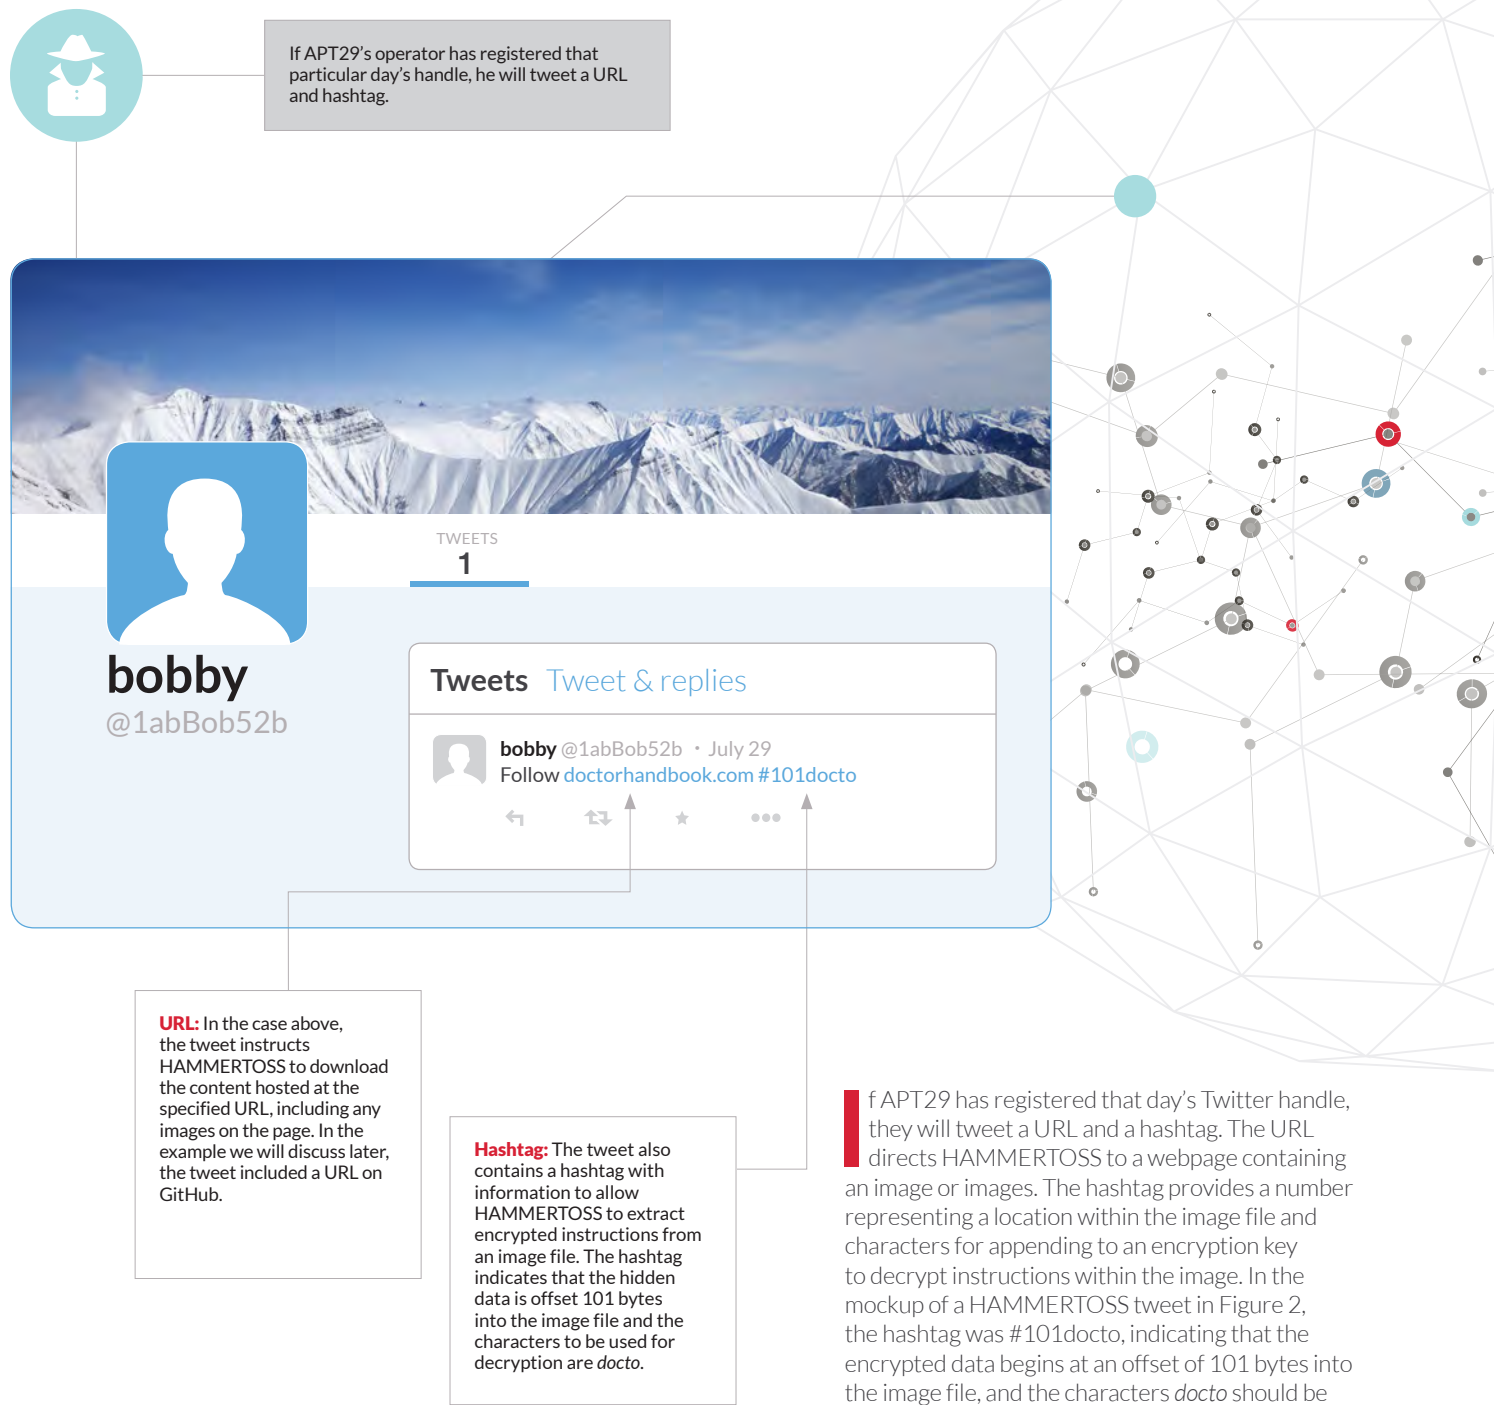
If APT29's operator has registered that particular day's handle, he will tweet a URL and hashtag.

TWEETS
1

bobby
@1abBob52b

Tweets Tweet & replies

bobby @1abBob52b · July 29
Follow doctorhandbook.com #101docto

URL: In the case above, the tweet instructs HAMMERTOSS to download the content hosted at the specified URL, including any images on the page. In the example we will discuss later, the tweet included a URL on GitHub.

Hashtag: The tweet also contains a hashtag with information to allow HAMMERTOSS to extract encrypted instructions from an image file. The hashtag indicates that the hidden data is offset 101 bytes into the image file and the characters to be used for decryption are *docto*.

f APT29 has registered that day's Twitter handle, they will tweet a URL and a hashtag. The URL directs HAMMERTOSS to a webpage containing an image or images. The hashtag provides a number representing a location within the image file and characters for appending to an encryption key to decrypt instructions within the image. In the mockup of a HAMMERTOSS tweet in Figure 2, the hashtag was #101docto, indicating that the encrypted data begins at an offset of 101 bytes into the image file, and the characters *docto* should be